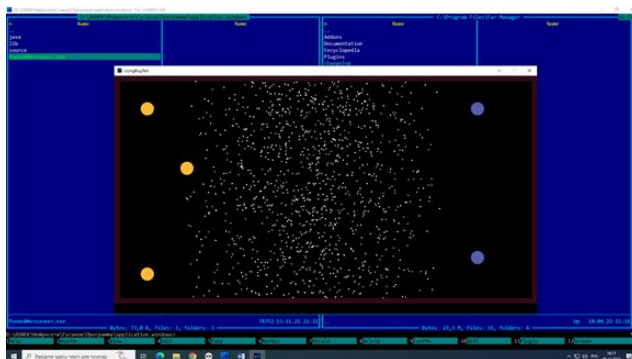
Name
Name
C:\Program Files\Far Manager
Name
Name
..
java
lib
source
..
Addons
Documentation
Encyclopedia
Plugins
changelog
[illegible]
Up 18.08.22 11:18
Bytes: 73,0 K, files: 1, folders: 3
Bytes: 23,3 M, files: 35, folders: 4
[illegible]